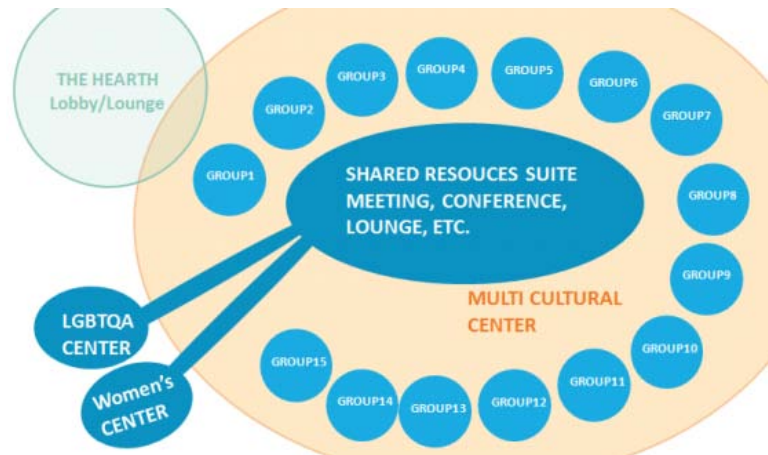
THE HEARTH
Lobby/Lounge

GROUP1
GROUP2
GROUP3
GROUP4
GROUP5
GROUP6
GROUP7
GROUP8
GROUP9
GROUP10
GROUP11
GROUP12
GROUP13
GROUP14
GROUP15

SHARED RESOUCES SUITE
MEETING, CONFERENCE,
LOUNGE, ETC.

MULTI CULTURAL
CENTER

LGBTQA
CENTER

Women's
CENTER